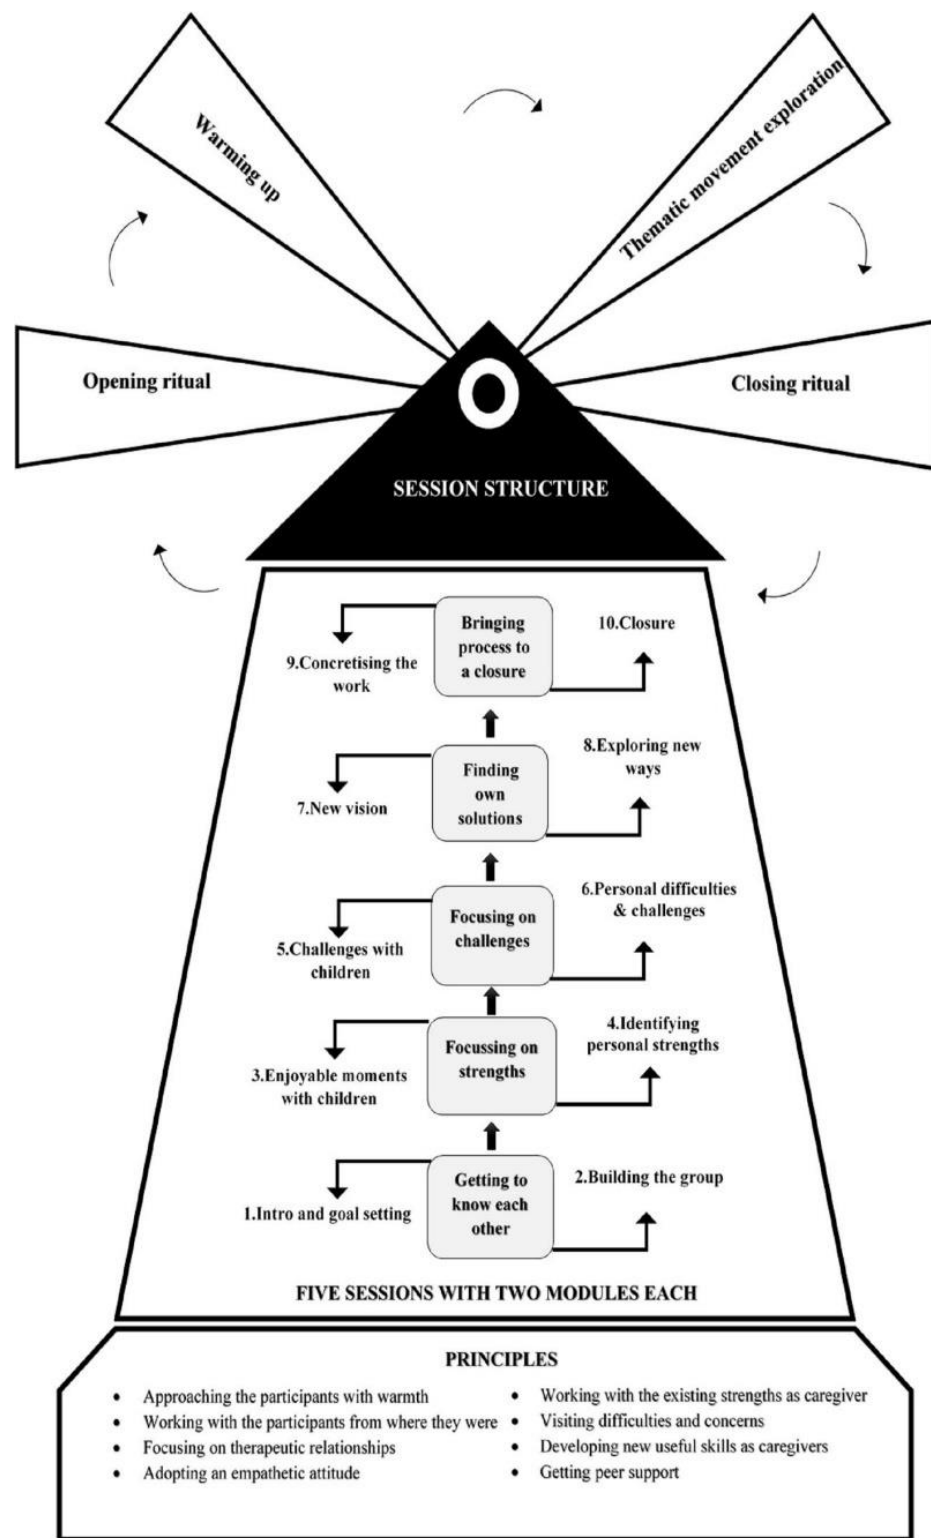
Warming up

Thematic movement exploration

Opening ritual

Closing ritual

SESSION STRUCTURE

Bringing process to a closure

9.Concretising the work

10.Closure

Finding own solutions

7.New vision

8.Exploring new ways

Focusing on challenges

5.Challenges with children

6.Personal difficulties & challenges

Focussing on strengths

3.Enjoyable moments with children

4.Identifying personal strengths

Getting to know each other

1.Intro and goal setting

2.Building the group

FIVE SESSIONS WITH TWO MODULES EACH

PRINCIPLES

- Approaching the participants with warmth
- Working with the participants from where they were
- Focusing on therapeutic relationships
- Adopting an empathetic attitude

- Working with the existing strengths as caregiver
- Visiting difficulties and concerns
- Developing new useful skills as caregivers
- Getting peer support